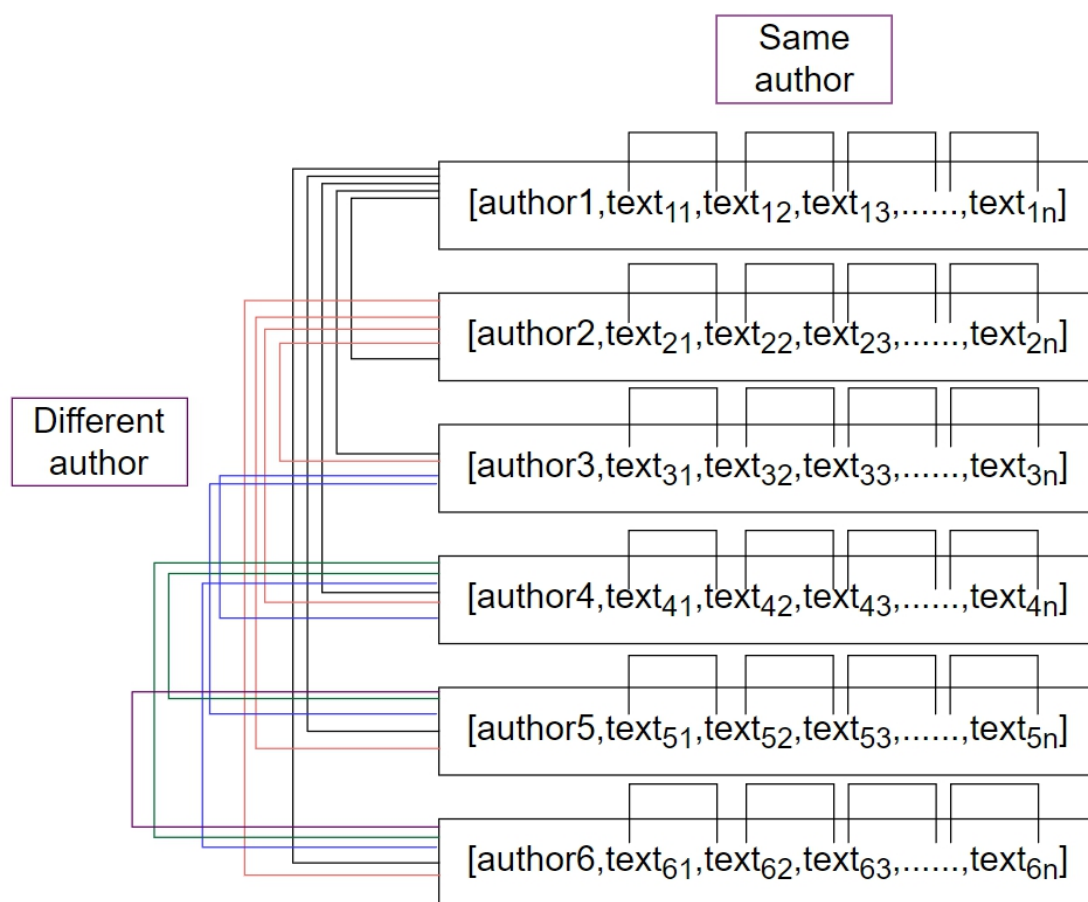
Same author

Different author

[author1,text$_{11}$,text$_{12}$,text$_{13}$,......,text$_{1n}$]

[author2,text$_{21}$,text$_{22}$,text$_{23}$,......,text$_{2n}$]

[author3,text$_{31}$,text$_{32}$,text$_{33}$,......,text$_{3n}$]

[author4,text$_{41}$,text$_{42}$,text$_{43}$,......,text$_{4n}$]

[author5,text$_{51}$,text$_{52}$,text$_{53}$,......,text$_{5n}$]

[author6,text$_{61}$,text$_{62}$,text$_{63}$,......,text$_{6n}$]